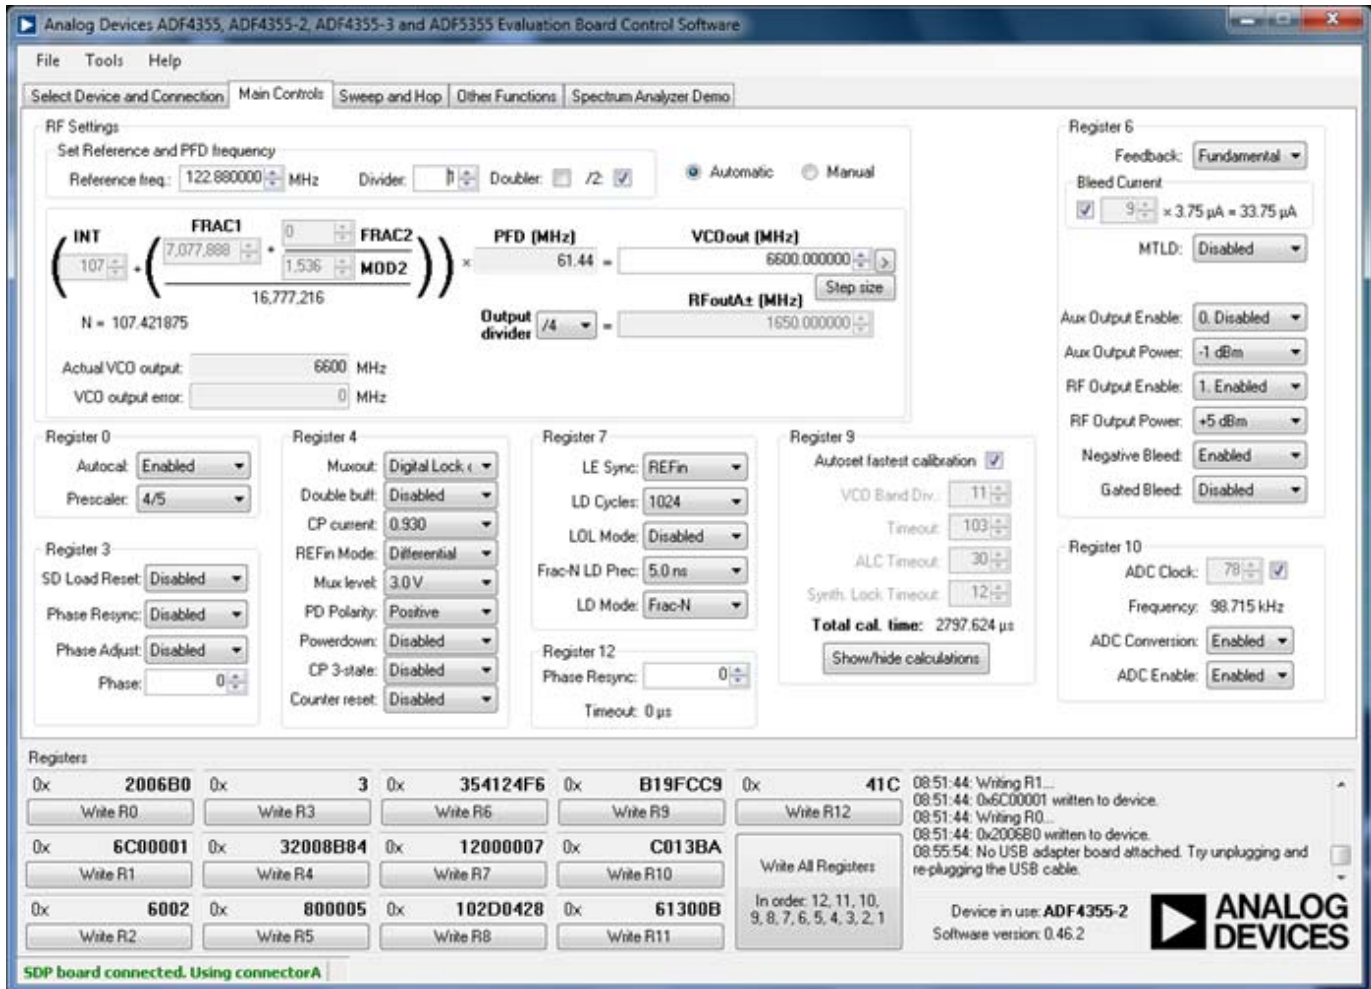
Analog Devices ADF4355, ADF4355-2, ADF4355-3 and ADF5355 Evaluation Board Control Software

File Tools Help

Select Device and Connection | Main Controls | Sweep and Hop | Other Functions | Spectrum Analyzer Demo

RF Settings
Set Reference and PFD frequency
Reference freq.: 122.880000 MHz Divider: 1 Doubler: /2:
Automatic Manual

INT 107 FRAC1 7,077,888 FRAC2 0 MOD2 1,536 16,777,216
N = 107.421875
PFD (MHz) 61.44 VCOout (MHz) 6600.000000 Step size
Output divider /4 RFoutA± (MHz) 1650.000000
Actual VCO output: 6600 MHz
VCO output error: 0 MHz

Register 6
Feedback: Fundamental
Bleed Current
9 × 3.75 µA = 33.75 µA
MTLD: Disabled
Aux Output Enable: 0. Disabled
Aux Output Power: -1 dBm
RF Output Enable: 1. Enabled
RF Output Power: +5 dBm
Negative Bleed: Enabled
Gated Bleed: Disabled

Register 0
Autocal: Enabled
Prescaler: 4/5

Register 3
SD Load Reset: Disabled
Phase Resync: Disabled
Phase Adjust: Disabled
Phase: 0

Register 4
Muxout: Digital Lock (
Double buff: Disabled
CP current: 0.930
REFin Mode: Differential
Mux level: 3.0V
PD Polarity: Positive
Powerdown: Disabled
CP 3-state: Disabled
Counter reset: Disabled

Register 7
LE Sync: REFin
LD Cycles: 1024
LOL Mode: Disabled
Frac-N LD Prec: 5.0 ns
LD Mode: Frac-N

Register 12
Phase Resync: 0
Timeout: 0 µs

Register 9
Autoset fastest calibration
VCO Band Div.: 11
Timeout: 103
ALC Timeout: 30
Synth. Lock Timeout: 12
Total cal. time: 2797.624 µs
Show/hide calculations

Register 10
ADC Clock: 78
Frequency: 98.715 kHz
ADC Conversion: Enabled
ADC Enable: Enabled

Registers
0x 2006B0 Write R0
0x 3 Write R3
0x 354124F6 Write R6
0x B19FCC9 Write R9
0x 41C Write R12
0x 6C00001 Write R1
0x 32008B84 Write R4
0x 12000007 Write R7
0x C013BA Write R10
Write All Registers
In order: 12, 11, 10, 9, 8, 7, 6, 5, 4, 3, 2, 1
0x 6002 Write R2
0x 800005 Write R5
0x 102D0428 Write R8
0x 61300B Write R11

08:51:44: Writing R1...
08:51:44: 0x6C00001 written to device.
08:51:44: Writing R0...
08:51:44: 0x2006B0 written to device.
08:55:54: No USB adapter board attached. Try unplugging and re-plugging the USB cable.

Device in use: ADF4355-2
Software version: 0.46.2
ANALOG DEVICES

SDP board connected. Using connectorA